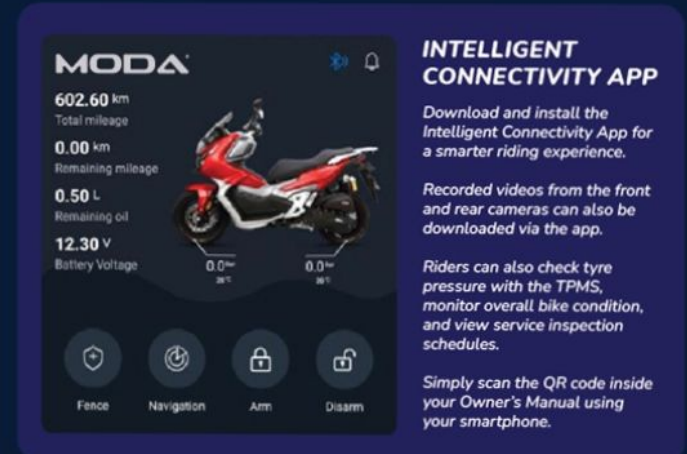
MODA

602.60 km
Total mileage

0.00 km
Remaining mileage

0.50 L
Remaining oil

12.30 V
Battery Voltage

0.0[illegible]
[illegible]

0.0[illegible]
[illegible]

Fence

Navigation

Arm

Disarm

INTELLIGENT CONNECTIVITY APP

Download and install the Intelligent Connectivity App for a smarter riding experience.

Recorded videos from the front and rear cameras can also be downloaded via the app.

Riders can also check tyre pressure with the TPMS, monitor overall bike condition, and view service inspection schedules.

Simply scan the QR code inside your Owner's Manual using your smartphone.